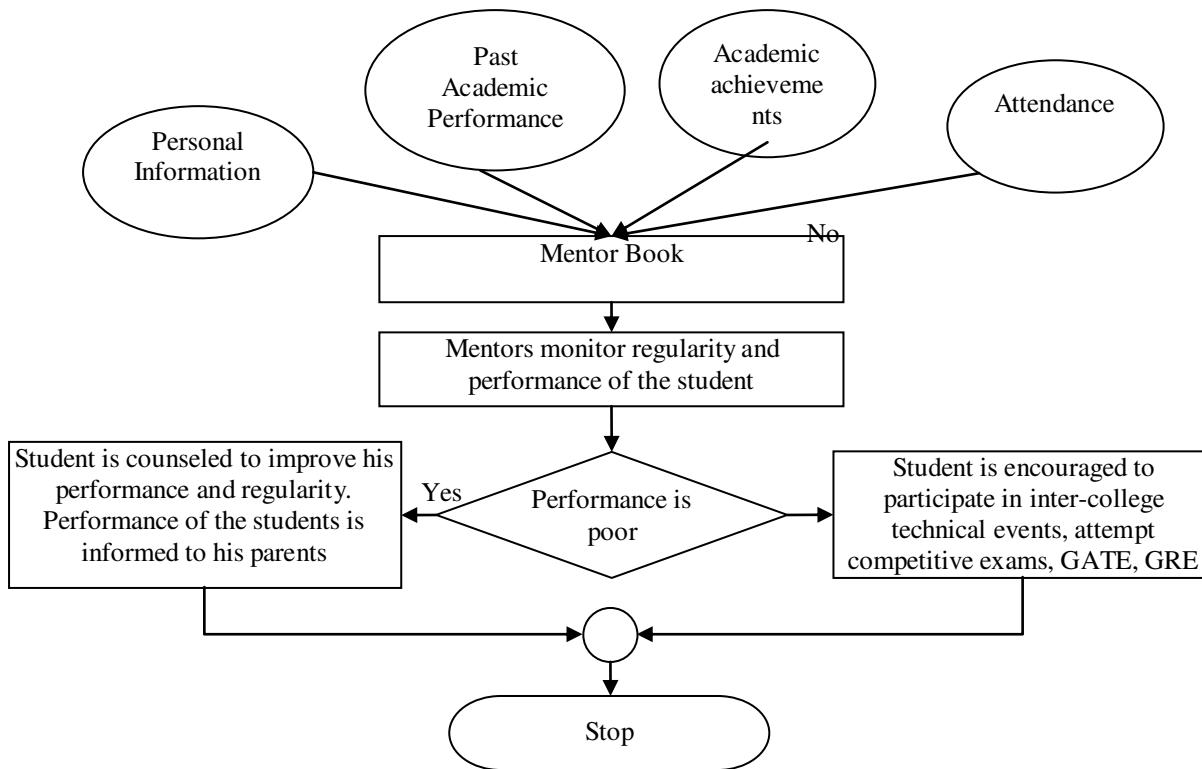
Past Academic Performance

Academic achieveme nts

Personal Information

Attendance

No

Mentor Book

Mentors monitor regularity and performance of the student

Student is counseled to improve his performance and regularity. Performance of the students is informed to his parents

Yes

Performance is poor

Student is encouraged to participate in inter-college technical events, attempt competitive exams, GATE, GRE

Stop